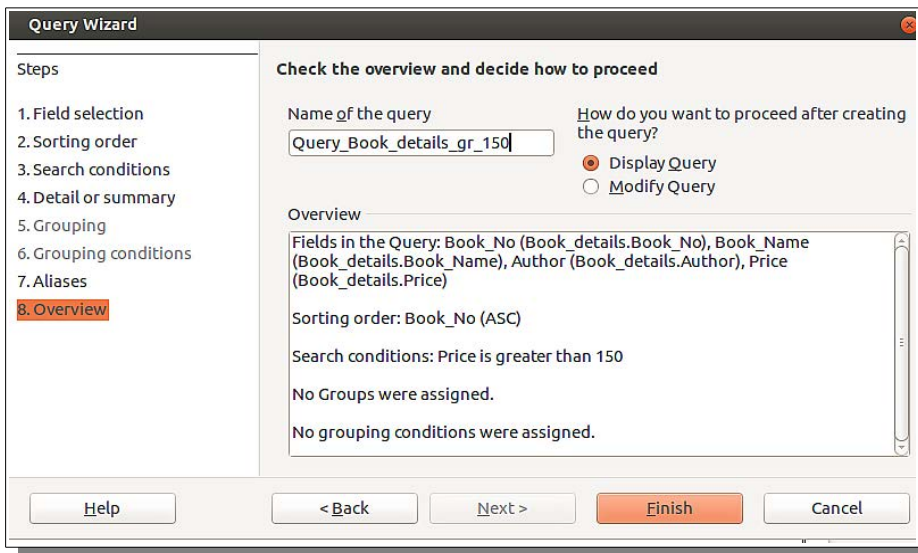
Query Wizard

Steps

1. Field selection
2. Sorting order
3. Search conditions
4. Detail or summary
5. Grouping
6. Grouping conditions
7. Aliases
8. Overview

Check the overview and decide how to proceed

Name of the query

Query_Book_details_gr_150

How do you want to proceed after creating the query?

Display Query

Modify Query

Overview

Fields in the Query: Book_No (Book_details.Book_No), Book_Name (Book_details.Book_Name), Author (Book_details.Author), Price (Book_details.Price)

Sorting order: Book_No (ASC)

Search conditions: Price is greater than 150

No Groups were assigned.

No grouping conditions were assigned.

Help

< Back

Next >

Finish

Cancel